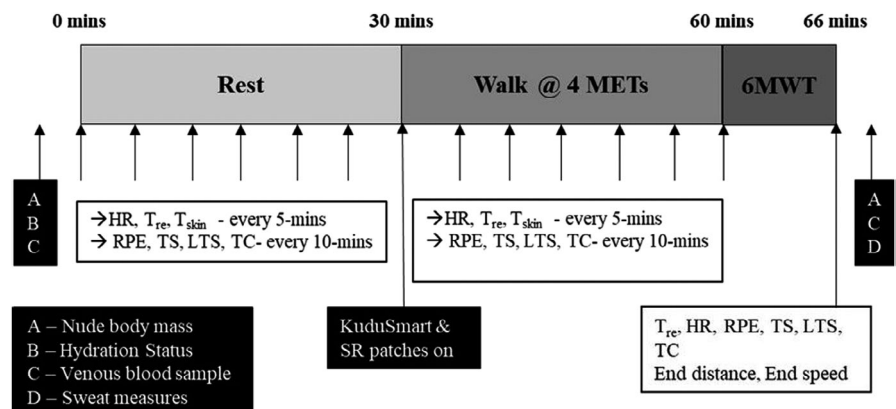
0 mins

30 mins

60 mins

66 mins

Rest

Walk @ 4 METs

6MWT

A
B
C

→HR, $T_{re}$, $T_{skin}$ - every 5-mins
→ RPE, TS, LTS, TC- every 10-mins

→HR, $T_{re}$, $T_{skin}$ - every 5-mins
→ RPE, TS, LTS, TC- every 10-mins

A
C
D

A – Nude body mass
B – Hydration Status
C – Venous blood sample
D – Sweat measures

KuduSmart & SR patches on

$T_{re}$, HR, RPE, TS, LTS, TC
End distance, End speed